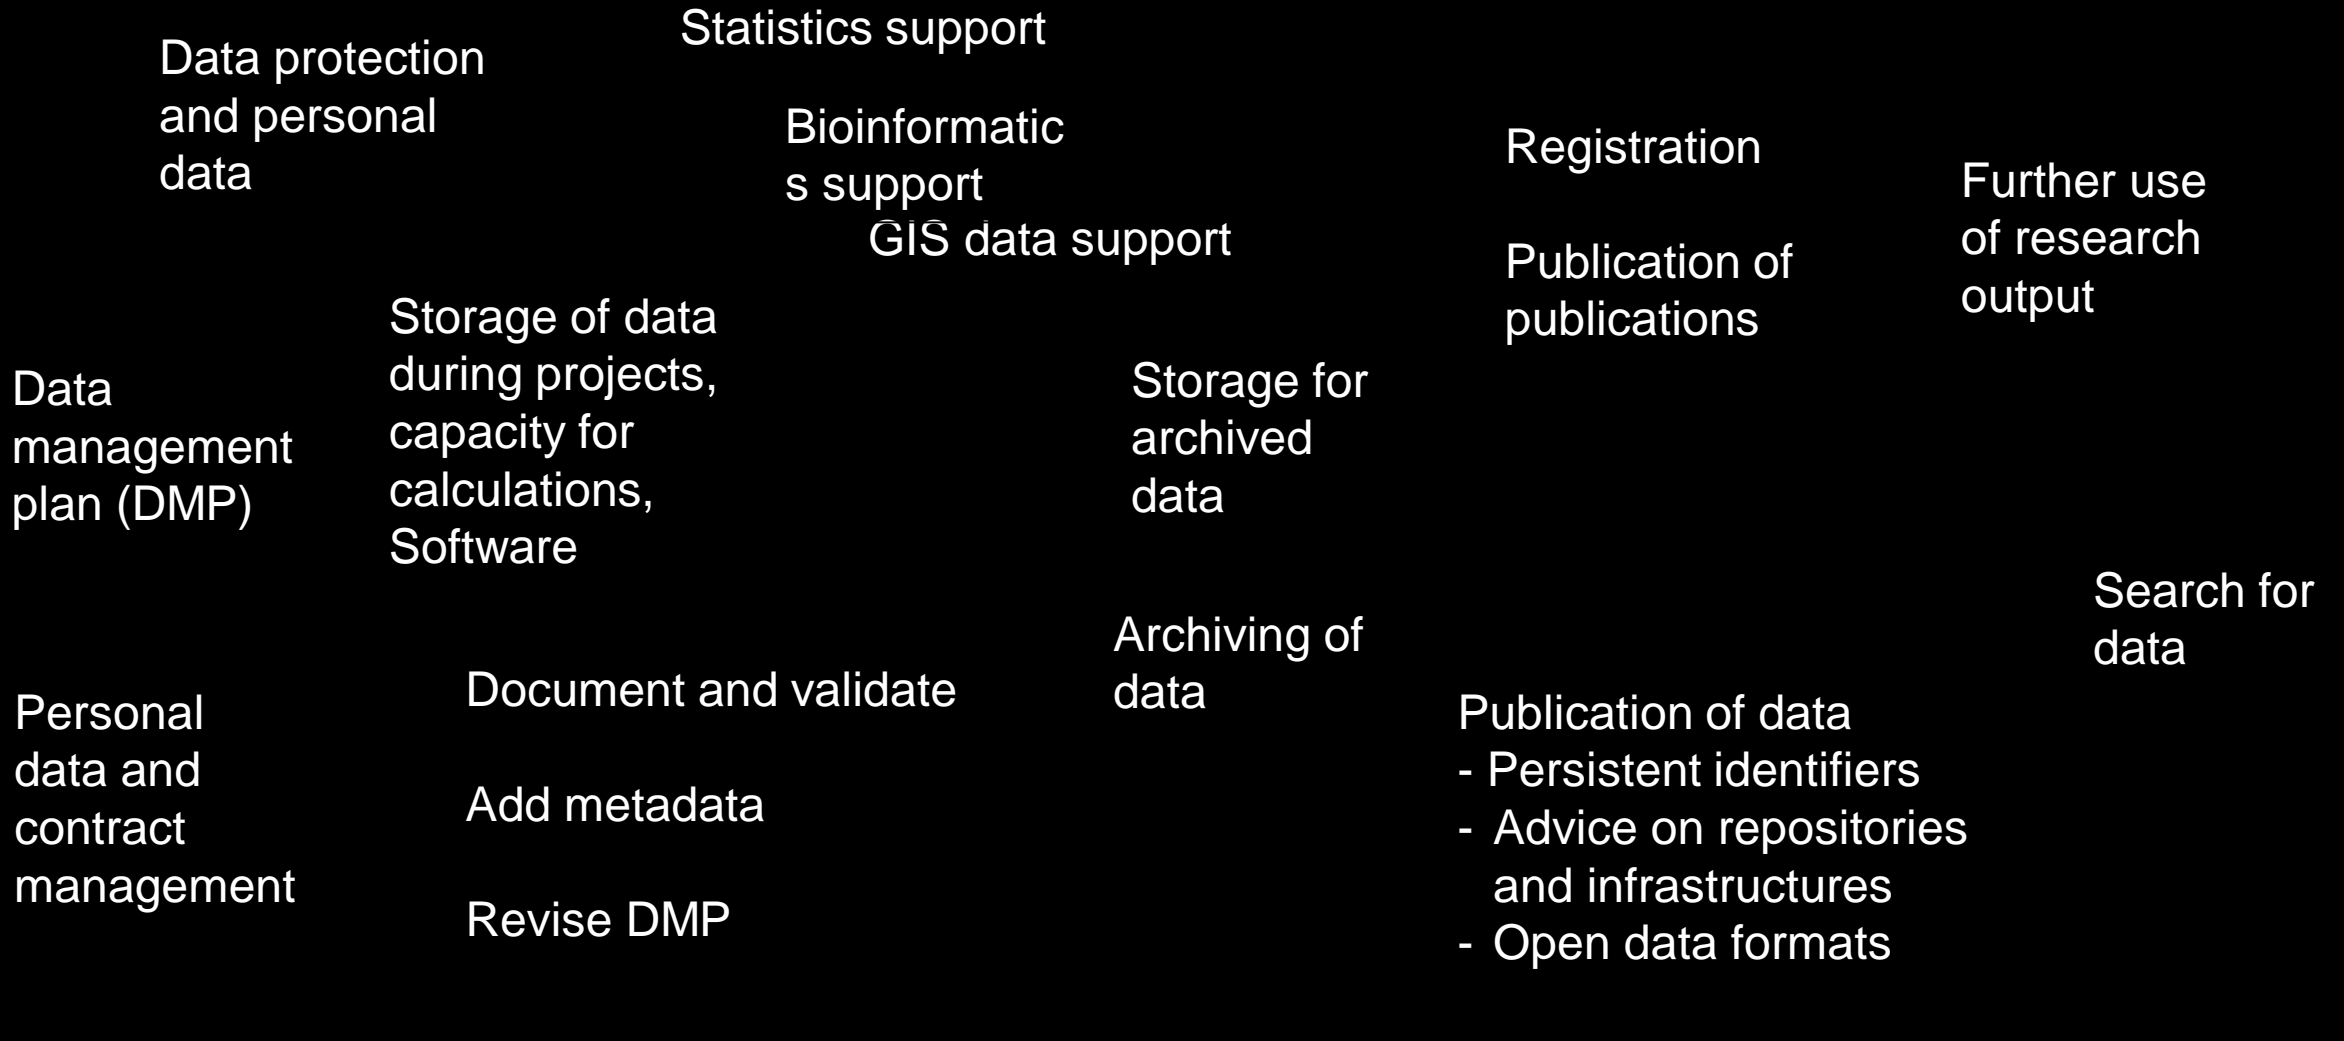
Statistics support

Data protection and personal data

Bioinformatic s support

GIS data support

Registration

Publication of publications

Further use of research output

Storage of data during projects, capacity for calculations, Software

Data management plan (DMP)

Storage for archived data

Search for data

Archiving of data

Personal data and contract management

Document and validate

Add metadata

Revise DMP

Publication of data
- Persistent identifiers
- Advice on repositories and infrastructures
- Open data formats